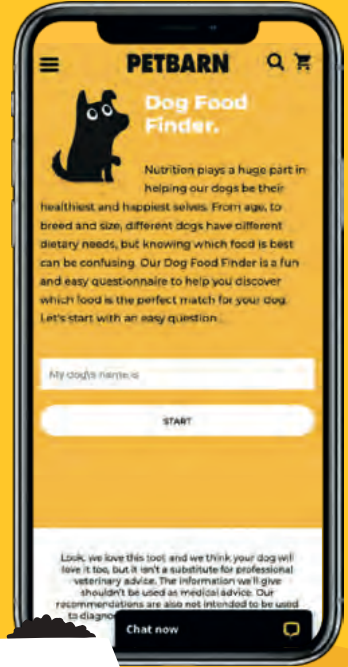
PETBARN

Dog Food Finder.

Nutrition plays a huge part in helping our dogs be their healthiest and happiest selves. From age, to breed and size, different dogs have different dietary needs, but knowing which food is best can be confusing. Our Dog Food Finder is a fun and easy questionnaire to help you discover which food is the perfect match for your dog. Let's start with an easy question...

My dog's name is

START

Look, we love this tool and we think your dog will love it too, but it isn't a substitute for professional veterinary advice. The information we'll give shouldn't be used as medical advice. Our recommendations are also not intended to be used to diagno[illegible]

Chat now